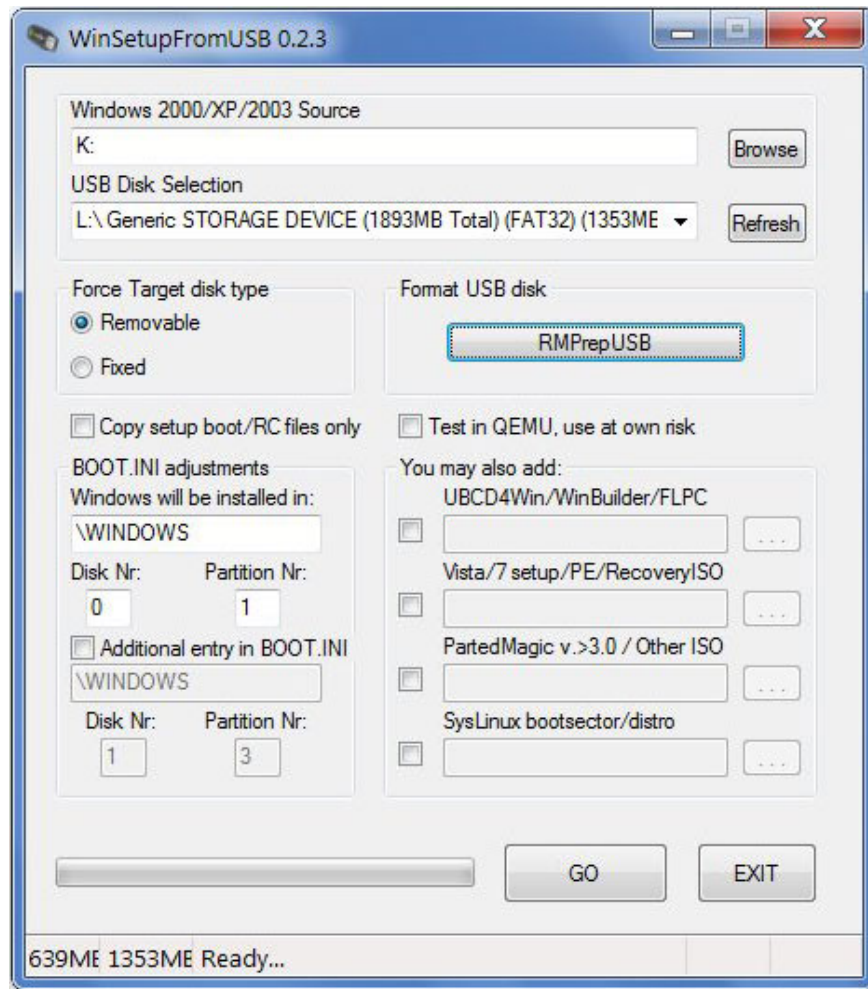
WinSetupFromUSB 0.2.3

Windows 2000/XP/2003 Source
K:
Browse
USB Disk Selection
L:\ Generic STORAGE DEVICE (1893MB Total) (FAT32) (1353ME
Refresh

Force Target disk type
Removable
Fixed

Format USB disk
RMPrepUSB

Copy setup boot/RC files only
Test in QEMU, use at own risk

BOOT.INI adjustments
Windows will be installed in:
\WINDOWS
Disk Nr:
Partition Nr:
0
1
Additional entry in BOOT.INI
\WINDOWS
Disk Nr:
Partition Nr:
1
3

You may also add:
UBCD4Win/WinBuilder/FLPC
...
Vista/7 setup/PE/RecoveryISO
...
PartedMagic v.>3.0 / Other ISO
...
SysLinux bootsector/distro
...

GO
EXIT

639ME 1353ME Ready...